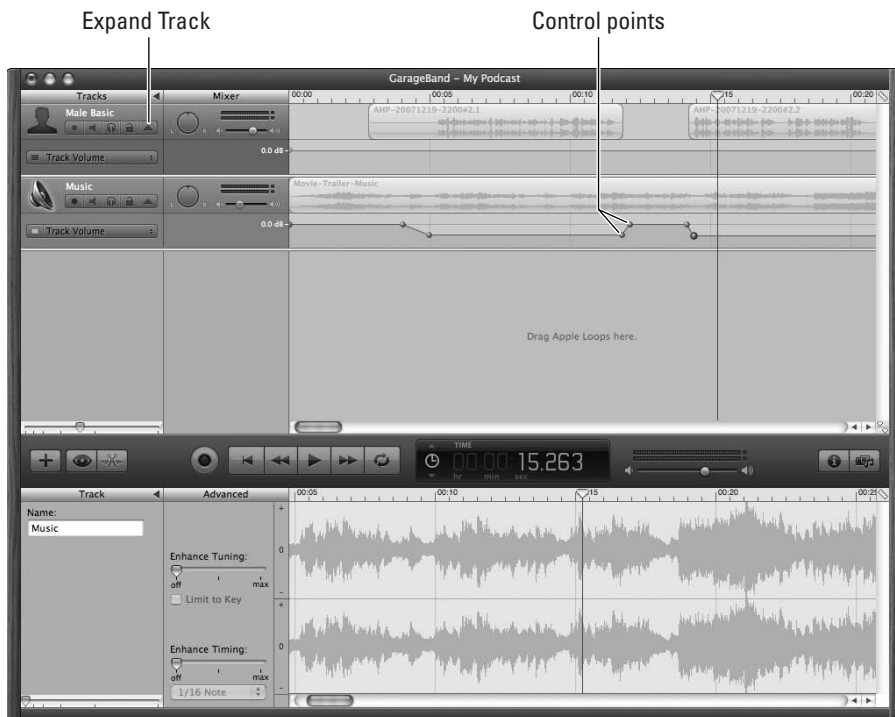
Expand Track

Control points

GarageBand – My Podcast

Tracks

Mixer

00:00

00:05

00:10

00:15

00:20

Male Basic

AHP-20071219-2200#2.1

AHP-20071219-2200#2.2

Track Volume

0.0 dB

Music

Movie-Trailer-Music

Track Volume

0.0 dB

Drag Apple Loops here.

TIME

hr

min

sec

00:00 15.263

Track

Advanced

00:05

00:10

00:15

00:20

00:25

Name:

Music

Enhance Tuning:

off

max

Limit to Key

Enhance Timing:

off

max

1/16 Note